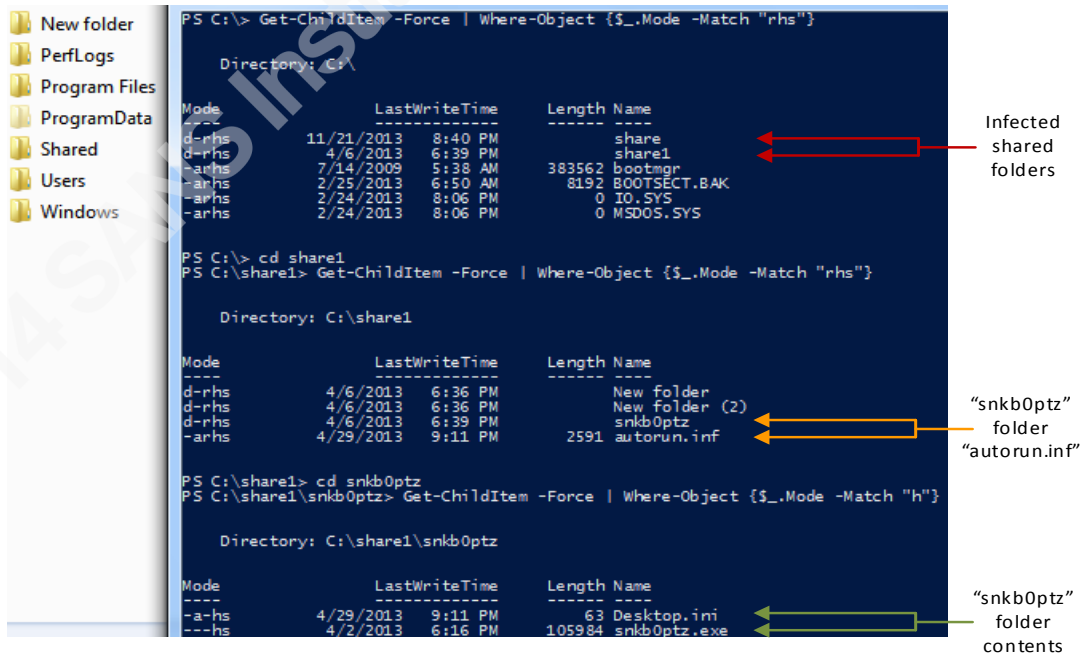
New folder
PerfLogs
Program Files
ProgramData
Shared
Users
Windows

PS C:\> Get-ChildItem -Force | Where-Object {$_.Mode -Match "rhs"}

Directory: C:\

| Mode | LastWriteTime | Length | Name |
|---|---|---|---|
| ---- | ------------- | ------ | ---- |
| d-rhs | 11/21/2013 8:40 PM | | share |
| d-rhs | 4/6/2013 6:39 PM | | share1 |
| -arhs | 7/14/2009 5:38 AM | 383562 | bootmgr |
| -arhs | 2/25/2013 6:50 AM | 8192 | BOOTSECT.BAK |
| -arhs | 2/24/2013 8:06 PM | 0 | IO.SYS |
| -arhs | 2/24/2013 8:06 PM | 0 | MSDOS.SYS |

PS C:\> cd share1
PS C:\share1> Get-ChildItem -Force | Where-Object {$_.Mode -Match "rhs"}

Directory: C:\share1

| Mode | LastWriteTime | Length | Name |
|---|---|---|---|
| ---- | ------------- | ------ | ---- |
| d-rhs | 4/6/2013 6:36 PM | | New folder |
| d-rhs | 4/6/2013 6:36 PM | | New folder (2) |
| d-rhs | 4/6/2013 6:39 PM | | snkb0ptz |
| -arhs | 4/29/2013 9:11 PM | 2591 | autorun.inf |

PS C:\share1> cd snkb0ptz
PS C:\share1\snkb0ptz> Get-ChildItem -Force | Where-Object {$_.Mode -Match "h"}

Directory: C:\share1\snkb0ptz

| Mode | LastWriteTime | Length | Name |
|---|---|---|---|
| ---- | ------------- | ------ | ---- |
| -a-hs | 4/29/2013 9:11 PM | 63 | Desktop.ini |
| ---hs | 4/2/2013 6:16 PM | 105984 | snkb0ptz.exe |

Infected shared folders

“snkb0ptz” folder
“autorun.inf”

“snkb0ptz” folder contents